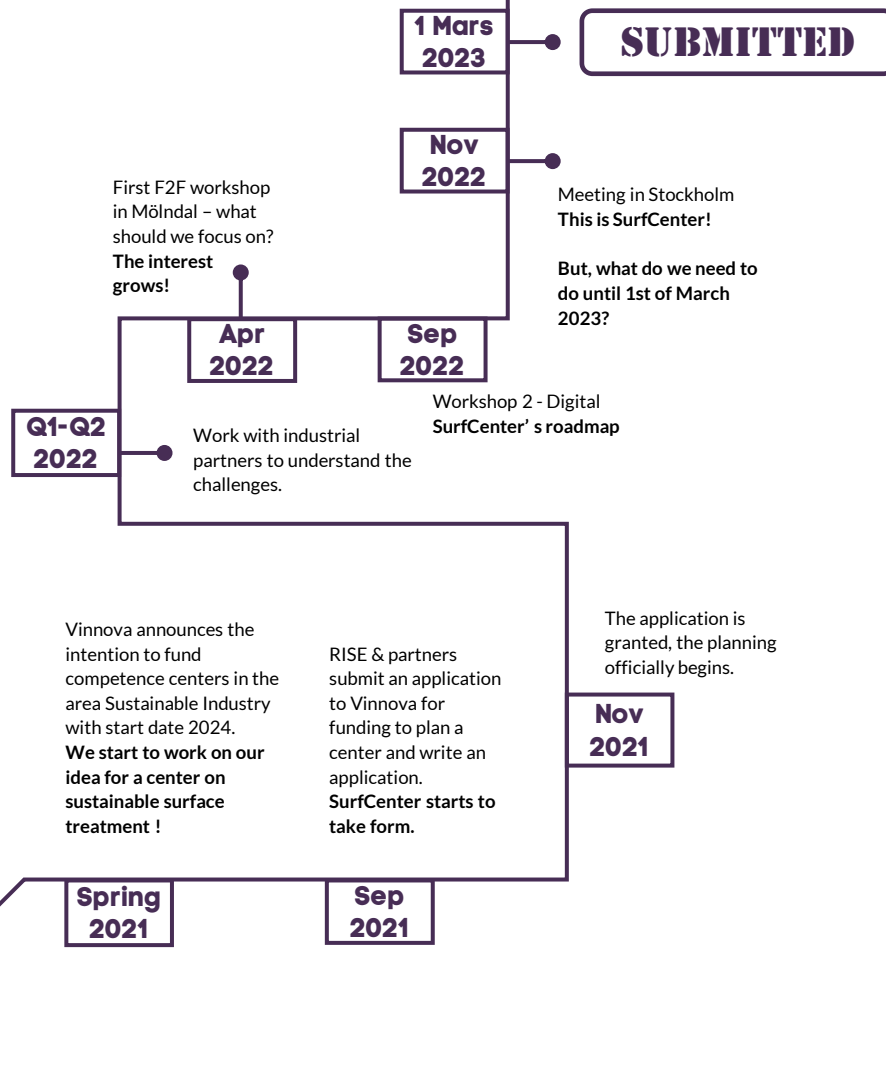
1 Mars
2023

SUBMITTED

Nov
2022

Meeting in Stockholm
**This is SurfCenter!**

**But, what do we need to do until 1st of March 2023?**

First F2F workshop in Mölndal – what should we focus on?
**The interest grows!**

Apr
2022

Sep
2022

Workshop 2 - Digital
**SurfCenter' s roadmap**

Q1-Q2
2022

Work with industrial partners to understand the challenges.

The application is granted, the planning officially begins.

Vinnova announces the intention to fund competence centers in the area Sustainable Industry with start date 2024.
**We start to work on our idea for a center on sustainable surface treatment !**

RISE & partners submit an application to Vinnova for funding to plan a center and write an application.
**SurfCenter starts to take form.**

Nov
2021

Spring
2021

Sep
2021